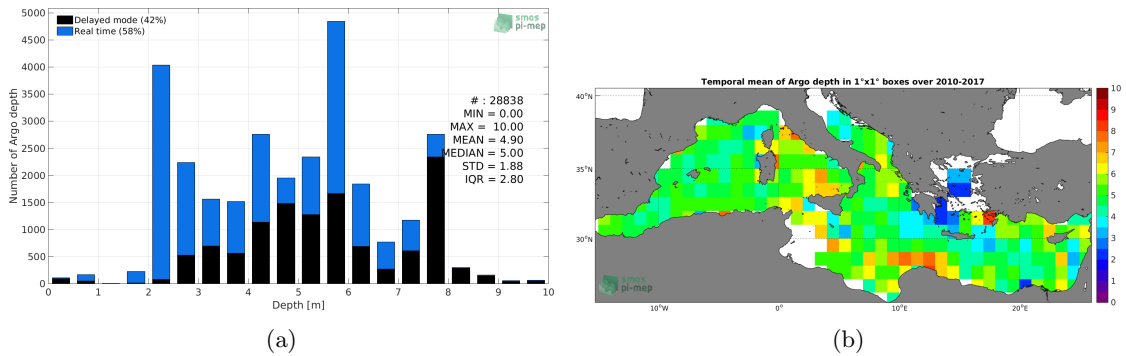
Delayed mode (42%)
Real time (58%)

smos pi-mep

Number of Argo depth

5000
4500
4000
3500
3000
2500
2000
1500
1000
500
0

# : 28838
MIN = 0.00
MAX = 10.00
MEAN = 4.90
MEDIAN = 5.00
STD = 1.88
IQR = 2.80

0 1 2 3 4 5 6 7 8 9 10
Depth [m]

(a)

Temporal mean of Argo depth in 1°x1° boxes over 2010-2017

40°N
35°N
30°N

10°W 0° 10°E 20°E

smos pi-mep

10
9
8
7
6
5
4
3
2
1
0

(b)